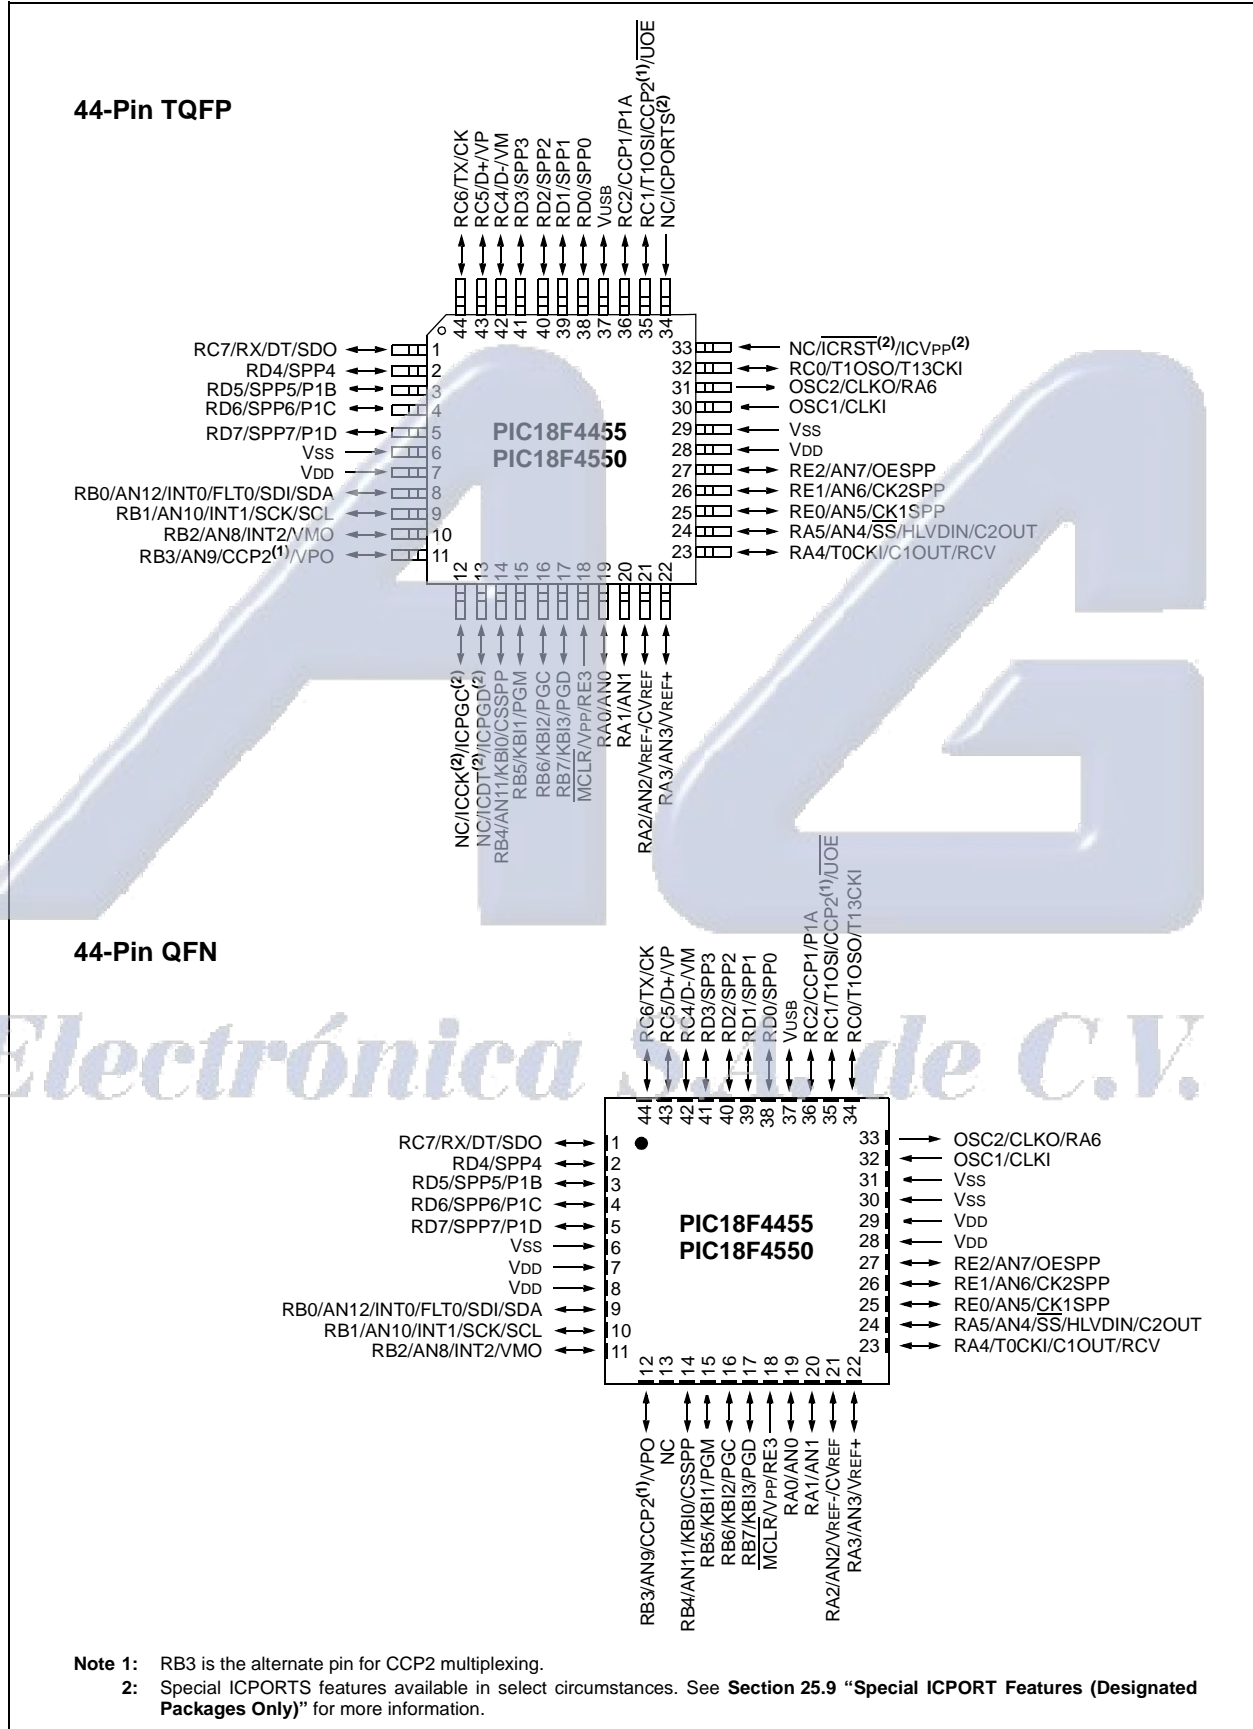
44-Pin TQFP

RC6/TX/CK
RC5/D+/VP
RC4/D-/VM
RD3/SPP3
RD2/SPP2
RD1/SPP1
RD0/SPP0
VUSB
RC2/CCP1/P1A
RC1/T1OSI/CCP2$^{(1)}$/$\overline{UOE}$
NC/ICPORTS$^{(2)}$

44 43 42 41 40 39 38 37 36 35 34

RC7/RX/DT/SDO 1
RD4/SPP4 2
RD5/SPP5/P1B 3
RD6/SPP6/P1C 4
RD7/SPP7/P1D 5
VSS 6
VDD 7
RB0/AN12/INT0/FLT0/SDI/SDA 8
RB1/AN10/INT1/SCK/SCL 9
RB2/AN8/INT2/VMO 10
RB3/AN9/CCP2$^{(1)}$/VPO 11

PIC18F4455
PIC18F4550

33 NC/$\overline{ICRST}^{(2)}$/ICVPP$^{(2)}$
32 RC0/T1OSO/T13CKI
31 OSC2/CLKO/RA6
30 OSC1/CLKI
29 VSS
28 VDD
27 RE2/AN7/OESPP
26 RE1/AN6/CK2SPP
25 RE0/AN5/$\overline{CK}$1SPP
24 RA5/AN4/$\overline{SS}$/HLVDIN/C2OUT
23 RA4/T0CKI/C1OUT/RCV

12 13 14 15 16 17 18 19 20 21 22

NC/ICCK$^{(2)}$/ICPGC$^{(2)}$
NC/ICDT$^{(2)}$/ICPGD$^{(2)}$
RB4/AN11/KBI0/CSSPP
RB5/KBI1/PGM
RB6/KBI2/PGC
RB7/KBI3/PGD
$\overline{MCLR}$/VPP/RE3
RA0/AN0
RA1/AN1
RA2/AN2/VREF-/CVREF
RA3/AN3/VREF+

44-Pin QFN

RC6/TX/CK
RC5/D+/VP
RC4/D-/VM
RD3/SPP3
RD2/SPP2
RD1/SPP1
RD0/SPP0
VUSB
RC2/CCP1/P1A
RC1/T1OSI/CCP2$^{(1)}$/$\overline{UOE}$
RC0/T1OSO/T13CKI

Electrónica S... de C.V.

44 43 42 41 40 39 38 37 36 35 34

RC7/RX/DT/SDO 1
RD4/SPP4 2
RD5/SPP5/P1B 3
RD6/SPP6/P1C 4
RD7/SPP7/P1D 5
VSS 6
VDD 7
VDD 8
RB0/AN12/INT0/FLT0/SDI/SDA 9
RB1/AN10/INT1/SCK/SCL 10
RB2/AN8/INT2/VMO 11

PIC18F4455
PIC18F4550

33 OSC2/CLKO/RA6
32 OSC1/CLKI
31 VSS
30 VSS
29 VDD
28 VDD
27 RE2/AN7/OESPP
26 RE1/AN6/CK2SPP
25 RE0/AN5/$\overline{CK}$1SPP
24 RA5/AN4/$\overline{SS}$/HLVDIN/C2OUT
23 RA4/T0CKI/C1OUT/RCV

12 13 14 15 16 17 18 19 20 21 22

RB3/AN9/CCP2$^{(1)}$/VPO
NC
RB4/AN11/KBI0/CSSPP
RB5/KBI1/PGM
RB6/KBI2/PGC
RB7/KBI3/PGD
$\overline{MCLR}$/VPP/RE3
RA0/AN0
RA1/AN1
RA2/AN2/VREF-/CVREF
RA3/AN3/VREF+

Note 1: RB3 is the alternate pin for CCP2 multiplexing.
2: Special ICPORTS features available in select circumstances. See Section 25.9 "Special ICPORT Features (Designated Packages Only)" for more information.